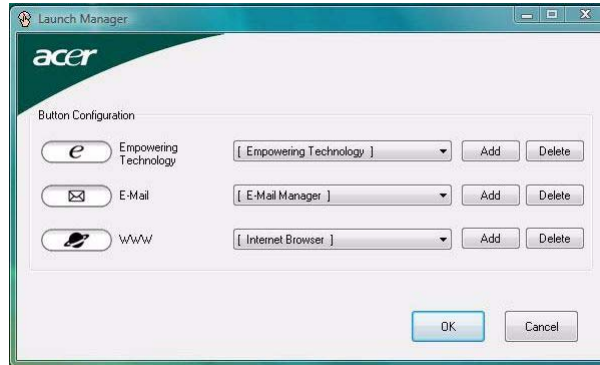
Launch Manager

acer

Button Configuration

Empowering Technology | [ Empowering Technology ] | Add | Delete

E-Mail | [ E-Mail Manager ] | Add | Delete

WWW | [ Internet Browser ] | Add | Delete

OK

Cancel